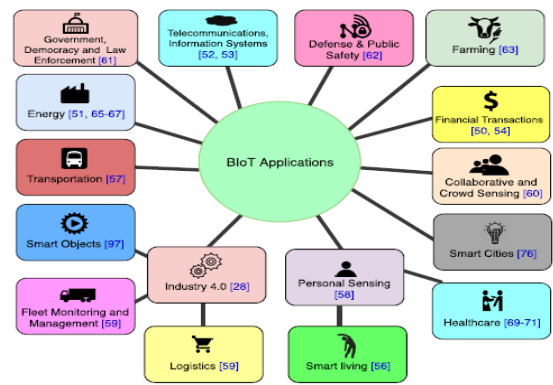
BIoT Applications

Government, Democracy and Law Enforcement [61]

Telecommunications, Information Systems [52, 53]

Defense & Public Safety [62]

Farming [63]

Energy [51, 65-67]

Financial Transactions [50, 54]

Transportation [57]

Collaborative and Crowd Sensing [60]

Smart Objects [97]

Smart Cities [76]

Industry 4.0 [28]

Personal Sensing [58]

Fleet Monitoring and Management [59]

Healthcare [69-71]

Logistics [59]

Smart living [56]